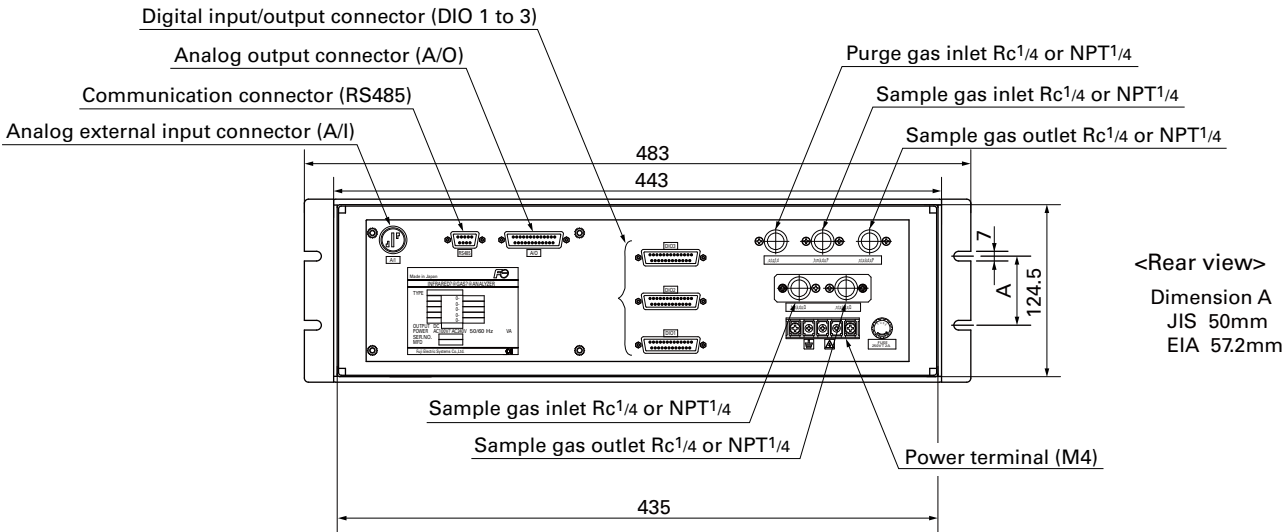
Digital input/output connector (DIO 1 to 3)

Analog output connector (A/O)

Communication connector (RS485)

Analog external input connector (A/I)

Purge gas inlet Rc1/4 or NPT1/4

Sample gas inlet Rc1/4 or NPT1/4

Sample gas outlet Rc1/4 or NPT1/4

483

443

A/I

RS485

A/O

DIO

DIO

DIO

Made in Japan

INFRARED GAS ANALYZER

TYPE

OUTPUT DC

POWER AC100V-AC240V 50/60 Hz VA

SER.NO.

MFD

Fuji Electric Systems Co.,Ltd.

7

A

124.5

<Rear view>

Dimension A
JIS 50mm
EIA 57.2mm

Sample gas inlet Rc1/4 or NPT1/4

Sample gas outlet Rc1/4 or NPT1/4

Power terminal (M4)

435